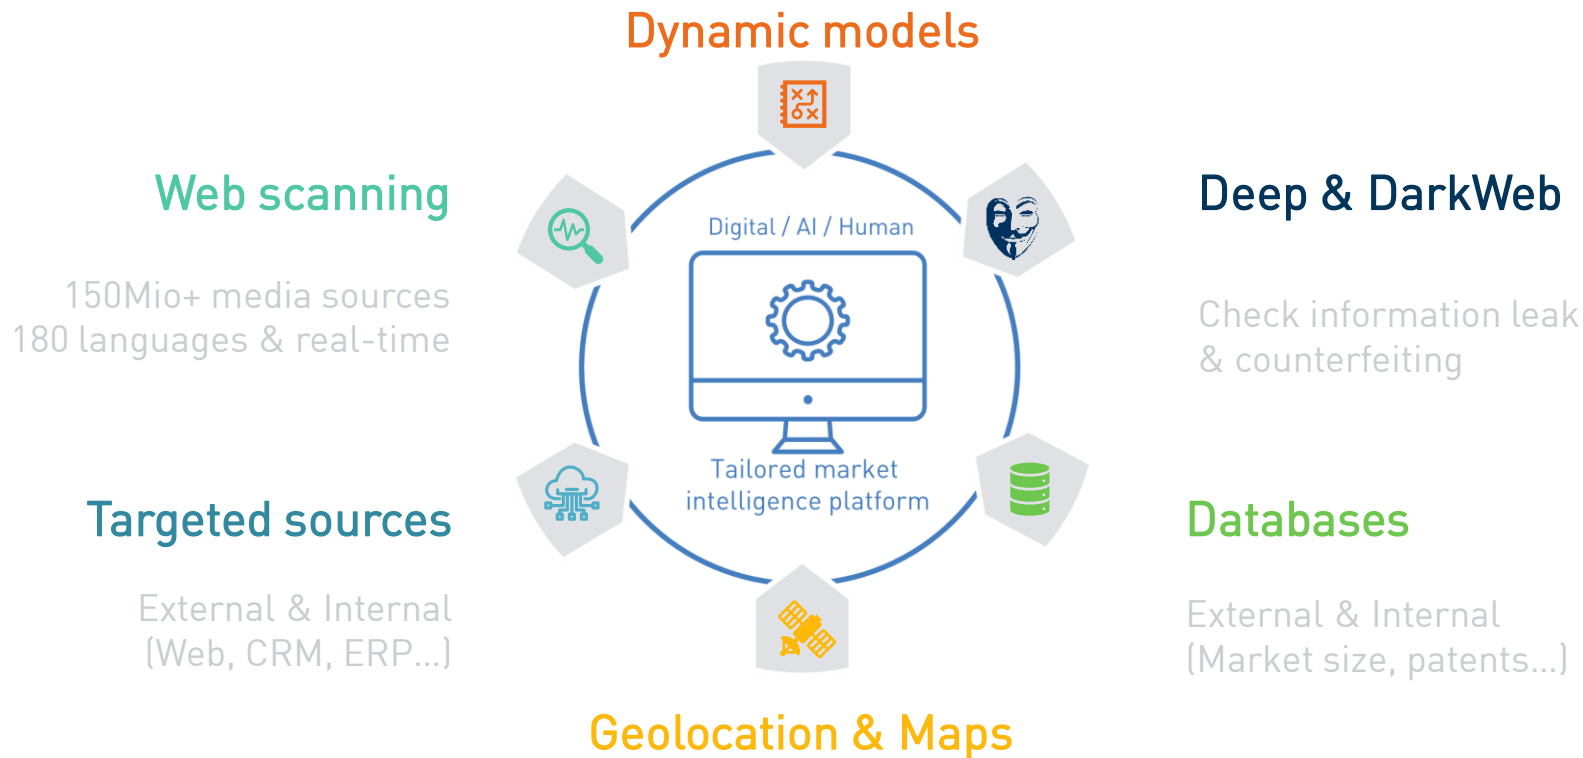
Dynamic models

Web scanning

150Mio+ media sources
180 languages & real-time

Digital / AI / Human

Deep & DarkWeb

Check information leak
& counterfeiting

Tailored market intelligence platform

Targeted sources

External & Internal
(Web, CRM, ERP...)

Databases

External & Internal
(Market size, patents...)

Geolocation & Maps